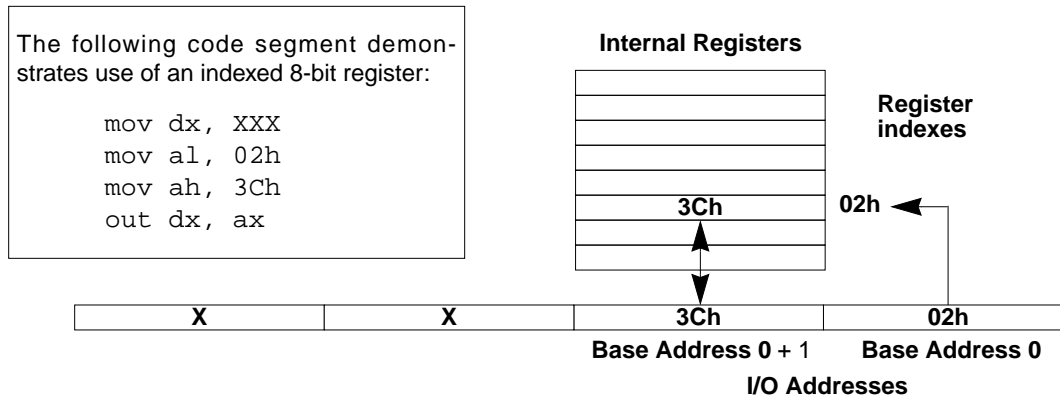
The following code segment demonstrates use of an indexed 8-bit register:

mov dx, XXX
mov al, 02h
mov ah, 3Ch
out dx, ax

Internal Registers

Register indexes

3Ch

02h

| X | X | 3Ch | 02h |
|---|---|---|---|

Base Address 0 + 1

Base Address 0

I/O Addresses